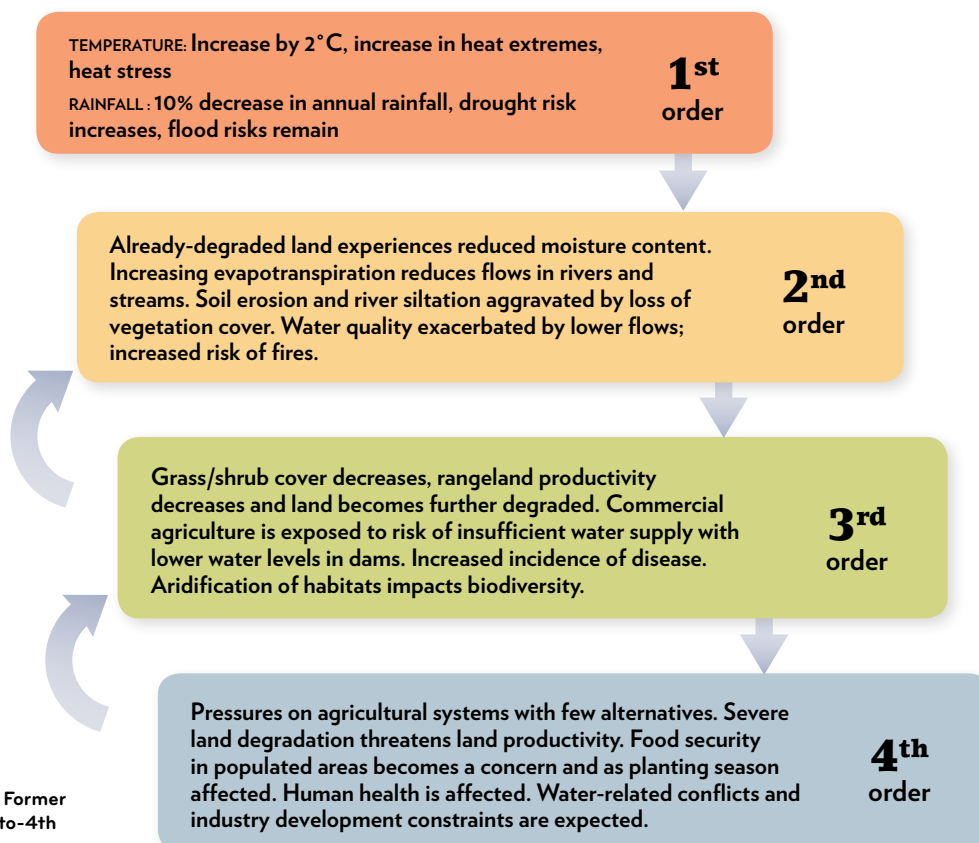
TEMPERATURE: Increase by 2°C, increase in heat extremes, heat stress

RAINFALL : 10% decrease in annual rainfall, drought risk increases, flood risks remain

1st order

Already-degraded land experiences reduced moisture content. Increasing evapotranspiration reduces flows in rivers and streams. Soil erosion and river siltation aggravated by loss of vegetation cover. Water quality exacerbated by lower flows; increased risk of fires.

2nd order

Grass/shrub cover decreases, rangeland productivity decreases and land becomes further degraded. Commercial agriculture is exposed to risk of insufficient water supply with lower water levels in dams. Increased incidence of disease. Aridification of habitats impacts biodiversity.

3rd order

Pressures on agricultural systems with few alternatives. Severe land degradation threatens land productivity. Food security in populated areas becomes a concern and as planting season affected. Human health is affected. Water-related conflicts and industry development constraints are expected.

4th order

Former
to-4th